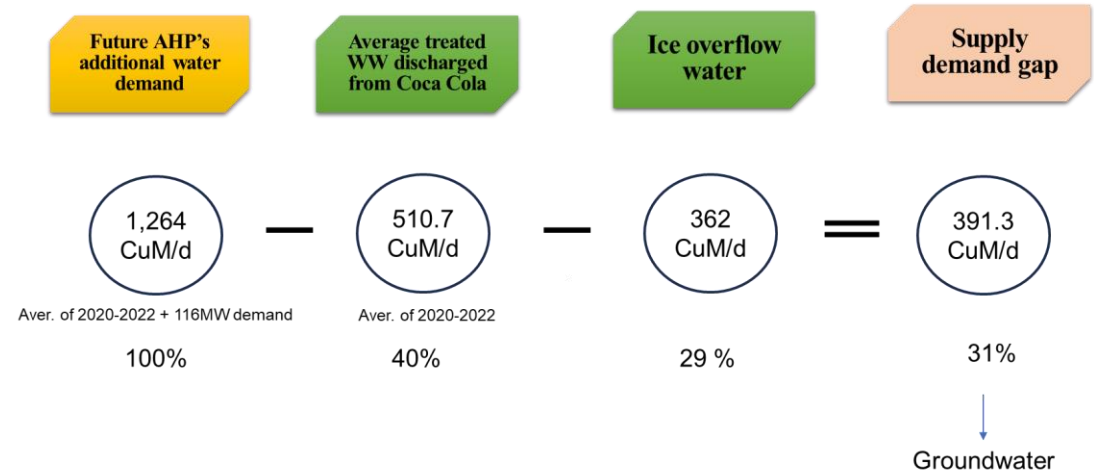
Future AHP's additional water demand

Average treated WW discharged from Coca Cola

Ice overflow water

Supply demand gap

1,264 CuM/d — 510.7 CuM/d — 362 CuM/d = 391.3 CuM/d

Aver. of 2020-2022 + 116MW demand

Aver. of 2020-2022

100%

40%

29 %

31%

Groundwater